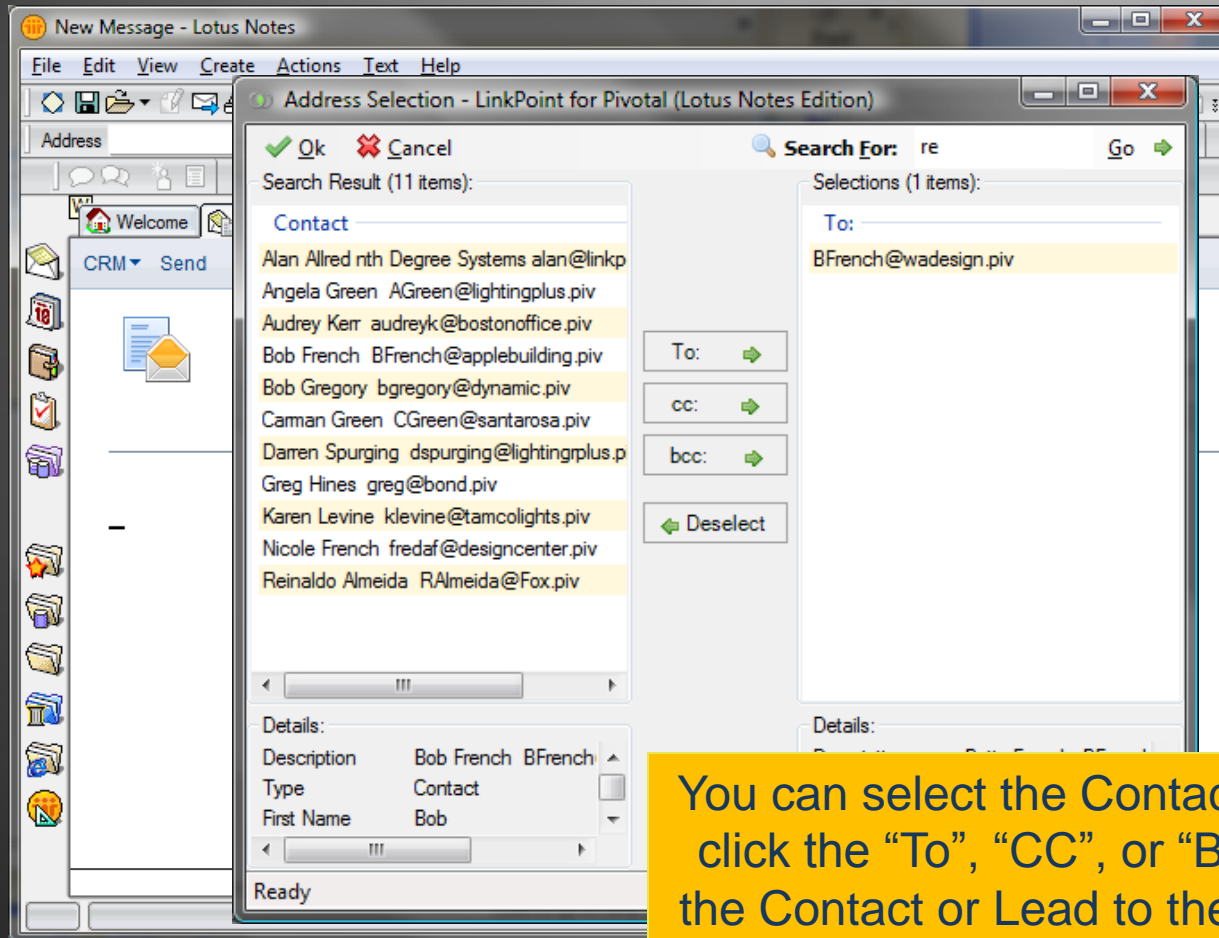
New Message - Lotus Notes

File Edit View Create Actions Text Help

Address

Welcome

CRM Send

Address Selection - LinkPoint for Pivotal (Lotus Notes Edition)

Ok Cancel

Search For: re Go

Search Result (11 items):

Contact

Alan Allred nth Degree Systems alan@linkp
Angela Green AGreen@lightingplus.piv
Audrey Kerr audreyk@bostonoffice.piv
Bob French BFrench@applebuilding.piv
Bob Gregory bgregory@dynamic.piv
Carman Green CGreen@santarosa.piv
Darren Spurging dspurging@lightingrplus.p
Greg Hines greg@bond.piv
Karen Levine klevine@tamcolights.piv
Nicole French fredaf@designcenter.piv
Reinaldo Almeida RAlmeida@Fox.piv

To:
cc:
bcc:
Deselect

Selections (1 items):

To:

BFrench@wadesign.piv

Details:

| Description | Bob French BFrench |
|---|---|
| Type | Contact |
| First Name | Bob |

Details:

Ready

You can select the Contac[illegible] click the “To”, “CC”, or “B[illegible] the Contact or Lead to the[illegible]